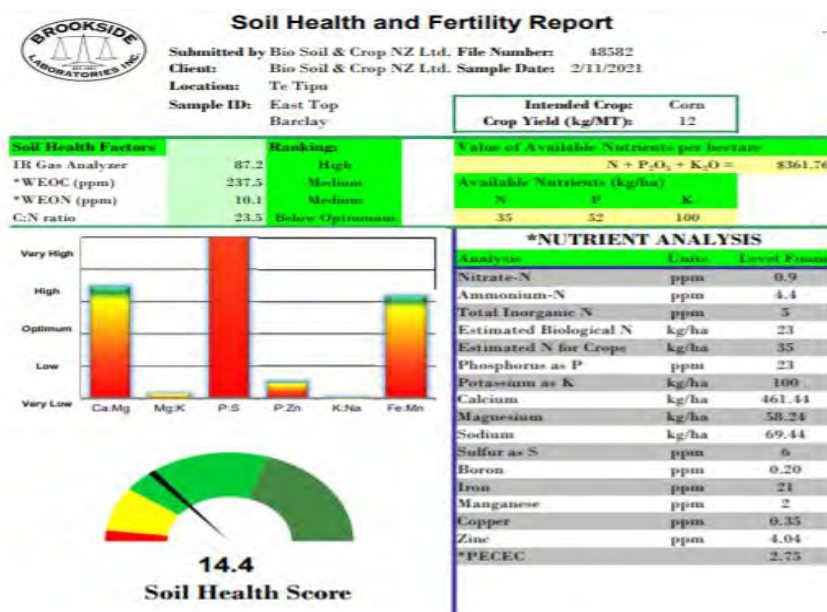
BROOKSIDE LABORATORIES INC. EST. 1957

Soil Health and Fertility Report

Submitted by Bio Soil & Crop NZ Ltd. File Number: 48582
Client: Bio Soil & Crop NZ Ltd. Sample Date: 2/11/2021
Location: Te Tipu
Sample ID: East Top Barclay

Intended Crop: Corn
Crop Yield (kg/MT): 12

| Soil Health Factors | | Ranking |
|---|---|---|
| IR Gas Analyzer | 87.2 | High |
| *WEOC (ppm) | 237.5 | Medium |
| *WEON (ppm) | 10.1 | Medium |
| C:N ratio | 23.5 | Below Optimum |

Value of Available Nutrients per hectare
N + $P_2O_5$ + $K_2O$ = $361.76

Available Nutrients (kg/ha)

| N | P | K |
|---|---|---|
| 35 | 52 | 100 |

Very High
High
Optimum
Low
Very Low
Ca:Mg Mg:K P:S P:Zn K:Na Fe:Mn

14.4
Soil Health Score

*NUTRIENT ANALYSIS

| Analysis | Units | Level Found |
|---|---|---|
| Nitrate-N | ppm | 0.9 |
| Ammonium-N | ppm | 4.4 |
| Total Inorganic N | ppm | 5 |
| Estimated Biological N | kg/ha | 23 |
| Estimated N for Crops | kg/ha | 35 |
| Phosphorus as P | ppm | 23 |
| Potassium as K | kg/ha | 100 |
| Calcium | kg/ha | 461.44 |
| Magnesium | kg/ha | 58.24 |
| Sodium | kg/ha | 69.44 |
| Sulfur as S | ppm | 6 |
| Boron | ppm | 0.20 |
| Iron | ppm | 21 |
| Manganese | ppm | 2 |
| Copper | ppm | 0.35 |
| Zinc | ppm | 4.04 |
| *PECEC | | 2.75 |